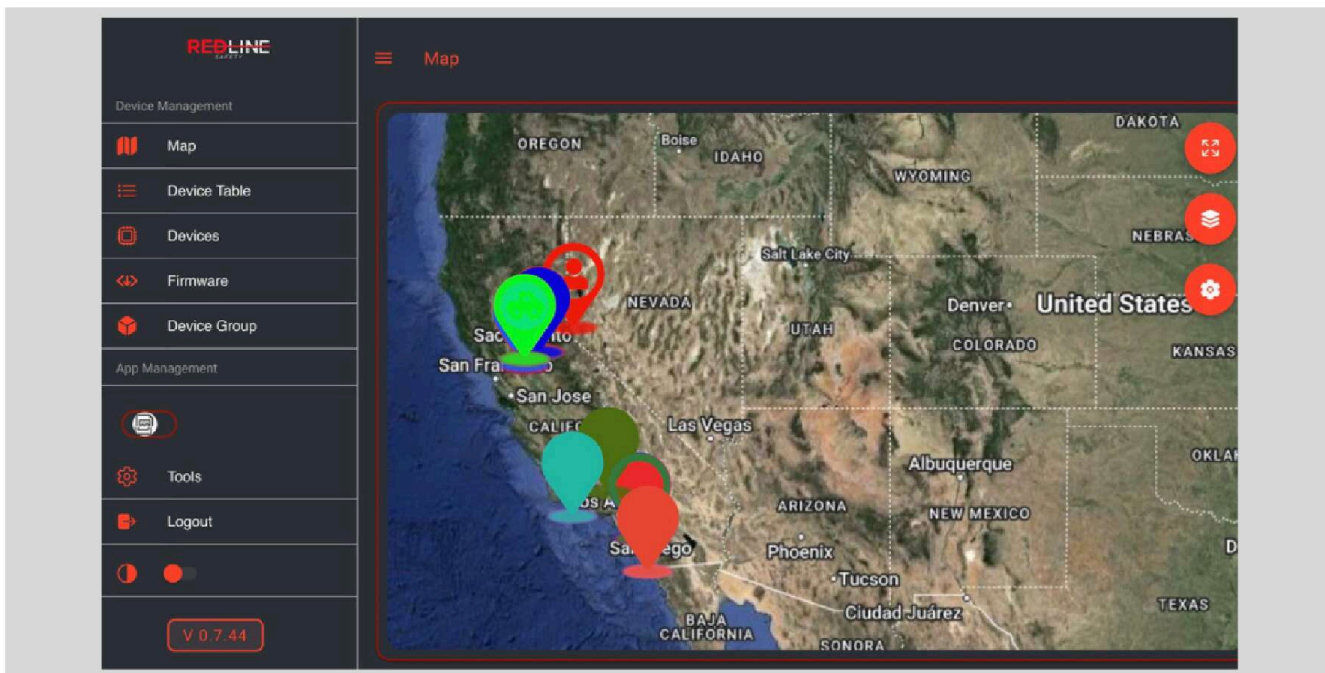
REDLINE SAFETY

Device Management

Map

Device Table

Devices

Firmware

Device Group

App Management

Tools

Logout

V 0.7.44

Map

OREGON
Boise
IDAHO
WYOMING
DAKOTA
NEBRAS
Salt Lake City
NEVADA
UTAH
Denver
United States
COLORADO
KANSAS
Sac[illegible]nto
San Fra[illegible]o
San Jose
CALIF
Las Vegas
Albuquerque
OKLA
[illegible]os A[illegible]
ARIZONA
NEW MEXICO
Sa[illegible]ego
Phoenix
Tucson
Ciudad Juárez
TEXAS
BAJA CALIFORNIA
SONORA